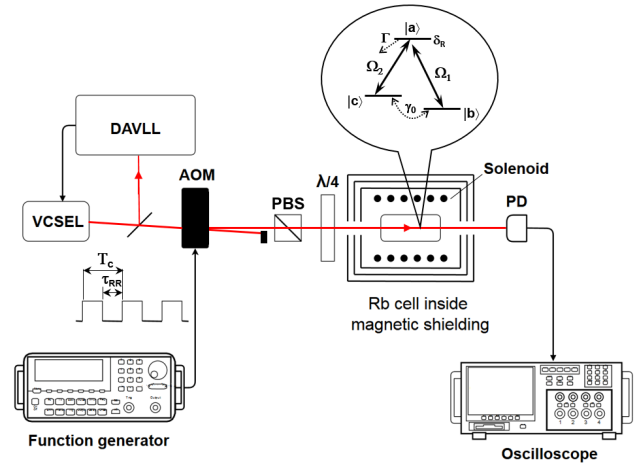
$\Gamma$
$|a\rangle$
$\delta_R$
$\Omega_2$
$\Omega_1$
$|c\rangle$
$\gamma_0$
$|b\rangle$

DAVLL

AOM

VCSEL

PBS

$\lambda/4$

Solenoid

PD

$T_c$
$\tau_{RR}$

Rb cell inside magnetic shielding

Function generator

Oscilloscope